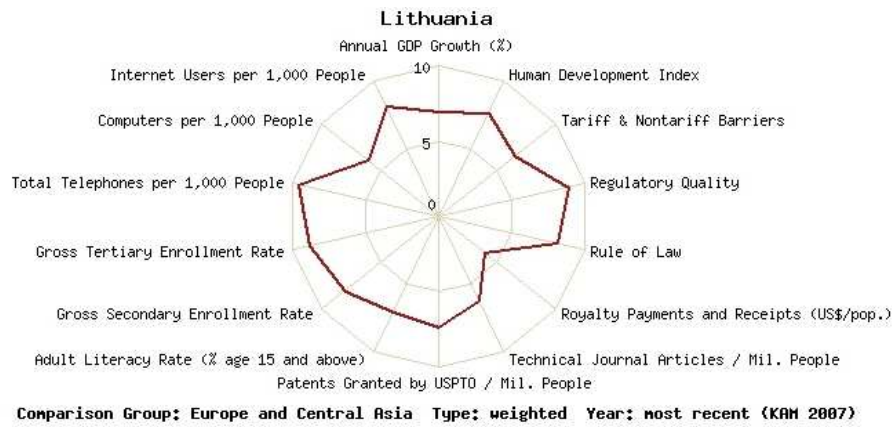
Lithuania

Annual GDP Growth (%)
10
5
0
Human Development Index
Tariff & Nontariff Barriers
Regulatory Quality
Rule of Law
Royalty Payments and Receipts (US$/pop.)
Technical Journal Articles / Mil. People
Patents Granted by USPTO / Mil. People
Adult Literacy Rate (% age 15 and above)
Gross Secondary Enrollment Rate
Gross Tertiary Enrollment Rate
Total Telephones per 1,000 People
Computers per 1,000 People
Internet Users per 1,000 People

Comparison Group: Europe and Central Asia Type: weighted Year: most recent (KAM 2007)